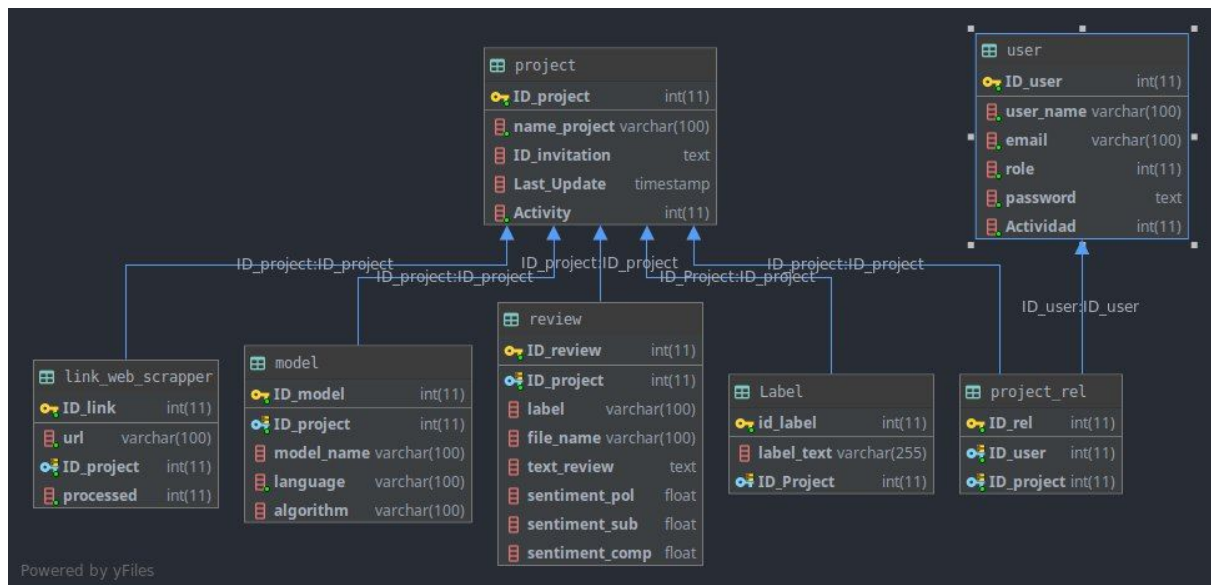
project
ID_project int(11)
name_project varchar(100)
ID_invitation text
Last_Update timestamp
Activity int(11)

user
ID_user int(11)
user_name varchar(100)
email varchar(100)
role int(11)
password text
Actividad int(11)

ID_project:ID_project
ID_project:ID_project
ID_project:ID_project
ID_Project:ID_project
ID_project:ID_project
ID_user:ID_user

link_web_scrapper
ID_link int(11)
url varchar(100)
ID_project int(11)
processed int(11)

model
ID_model int(11)
ID_project int(11)
model_name varchar(100)
language varchar(100)
algorithm varchar(100)

review
ID_review int(11)
ID_project int(11)
label varchar(100)
file_name varchar(100)
text_review text
sentiment_pol float
sentiment_sub float
sentiment_comp float

Label
id_label int(11)
label_text varchar(255)
ID_Project int(11)

project_rel
ID_rel int(11)
ID_user int(11)
ID_project int(11)

Powered by yFiles